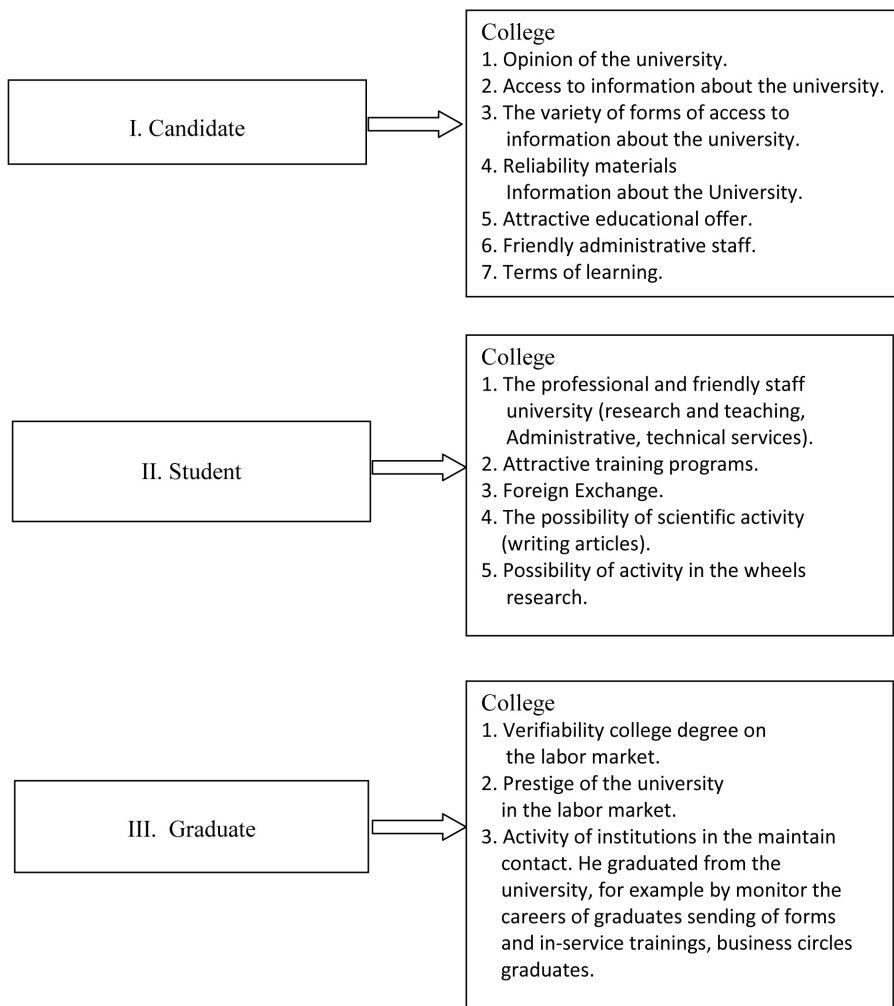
I. Candidate

College
1. Opinion of the university.
2. Access to information about the university.
3. The variety of forms of access to information about the university.
4. Reliability materials
Information about the University.
5. Attractive educational offer.
6. Friendly administrative staff.
7. Terms of learning.

II. Student

College
1. The professional and friendly staff university (research and teaching, Administrative, technical services).
2. Attractive training programs.
3. Foreign Exchange.
4. The possibility of scientific activity (writing articles).
5. Possibility of activity in the wheels research.

III. Graduate

College
1. Verifiability college degree on the labor market.
2. Prestige of the university in the labor market.
3. Activity of institutions in the maintain contact. He graduated from the university, for example by monitor the careers of graduates sending of forms and in-service trainings, business circles graduates.